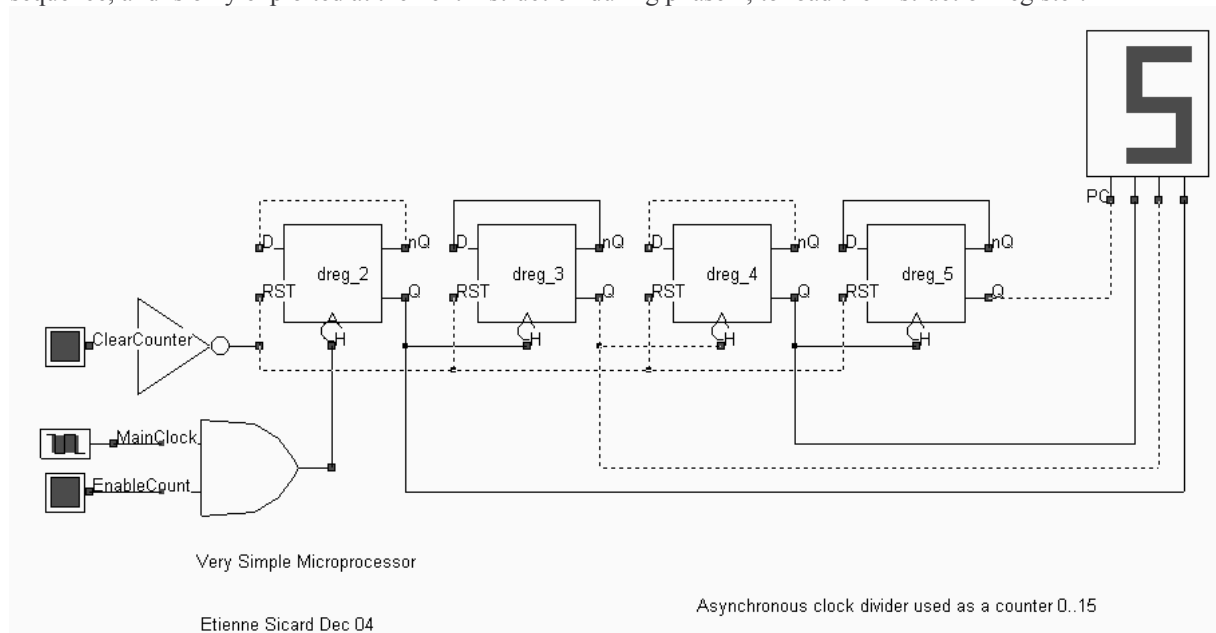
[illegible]

PC

D nQ RST dreg_2 Q H

D nQ RST dreg_3 Q H

D nQ RST dreg_4 Q H

D nQ RST dreg_5 Q H

ClearCounter

MainClock

EnableCount

Very Simple Microprocessor

Etienne Sicard Dec 04

Asynchronous clock divider used as a counter 0..15